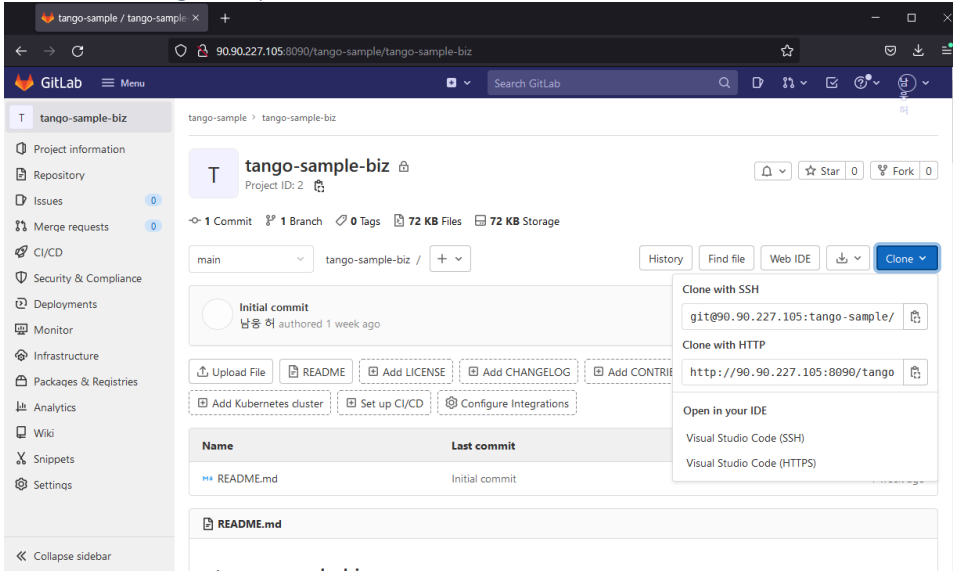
tango-sample / tango-sample ×

90.90.227.105:8090/tango-sample/tango-sample-biz

GitLab Menu

Search GitLab

T tango-sample-biz

Project information
Repository
Issues 0
Merge requests 0
CI/CD
Security & Compliance
Deployments
Monitor
Infrastructure
Packages & Registries
Analytics
Wiki
Snippets
Settings

Collapse sidebar

tango-sample > tango-sample-biz

T tango-sample-biz
Project ID: 2

Star 0 Fork 0

1 Commit 1 Branch 0 Tags 72 KB Files 72 KB Storage

main tango-sample-biz / +

History Find file Web IDE Clone

Initial commit
남웅 허 authored 1 week ago

Clone with SSH
git@90.90.227.105:tango-sample/
Clone with HTTP
http://90.90.227.105:8090/tango
Open in your IDE
Visual Studio Code (SSH)
Visual Studio Code (HTTPS)

Upload File README Add LICENSE Add CHANGELOG Add CONTRI

Add Kubernetes cluster Set up CI/CD Configure Integrations

| Name | Last commit |
|---|---|
| README.md | Initial commit |

README.md